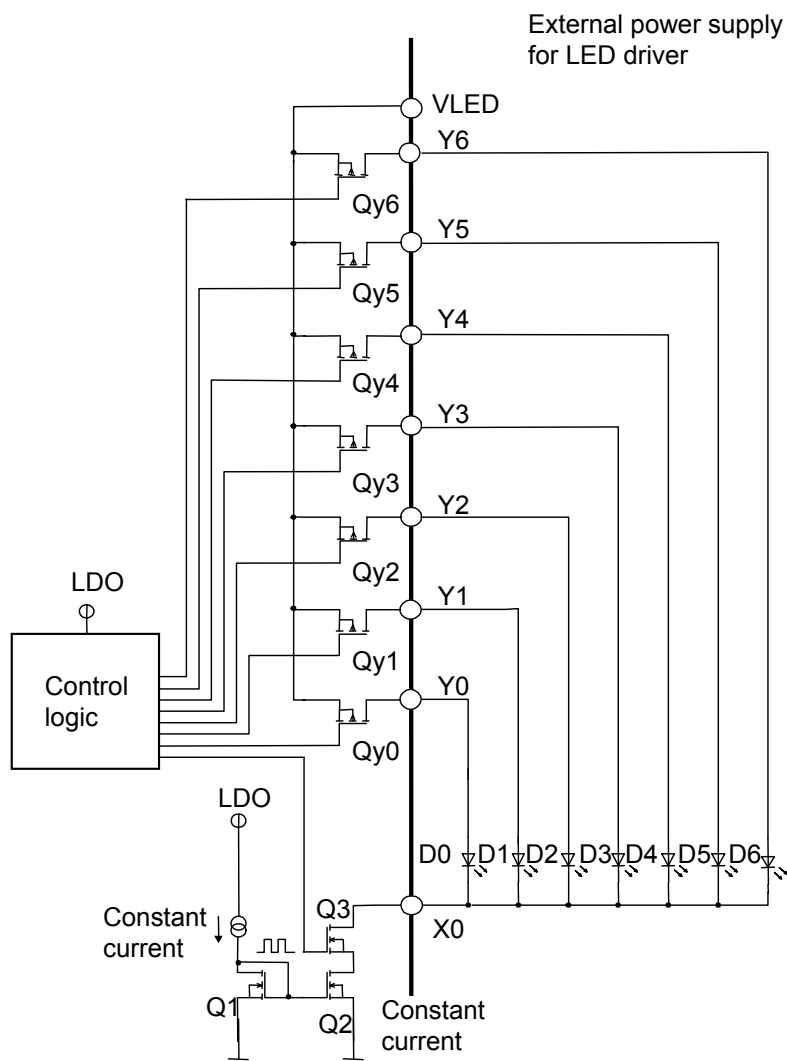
External power supply for LED driver

VLED

Y6

Qy6

Y5

Qy5

Y4

Qy4

Y3

Qy3

Y2

Qy2

LDO

Y1

Qy1

Control logic

Y0

Qy0

LDO

D0 D1 D2 D3 D4 D5 D6

Constant current

Q3

X0

Q1

Q2

Constant current